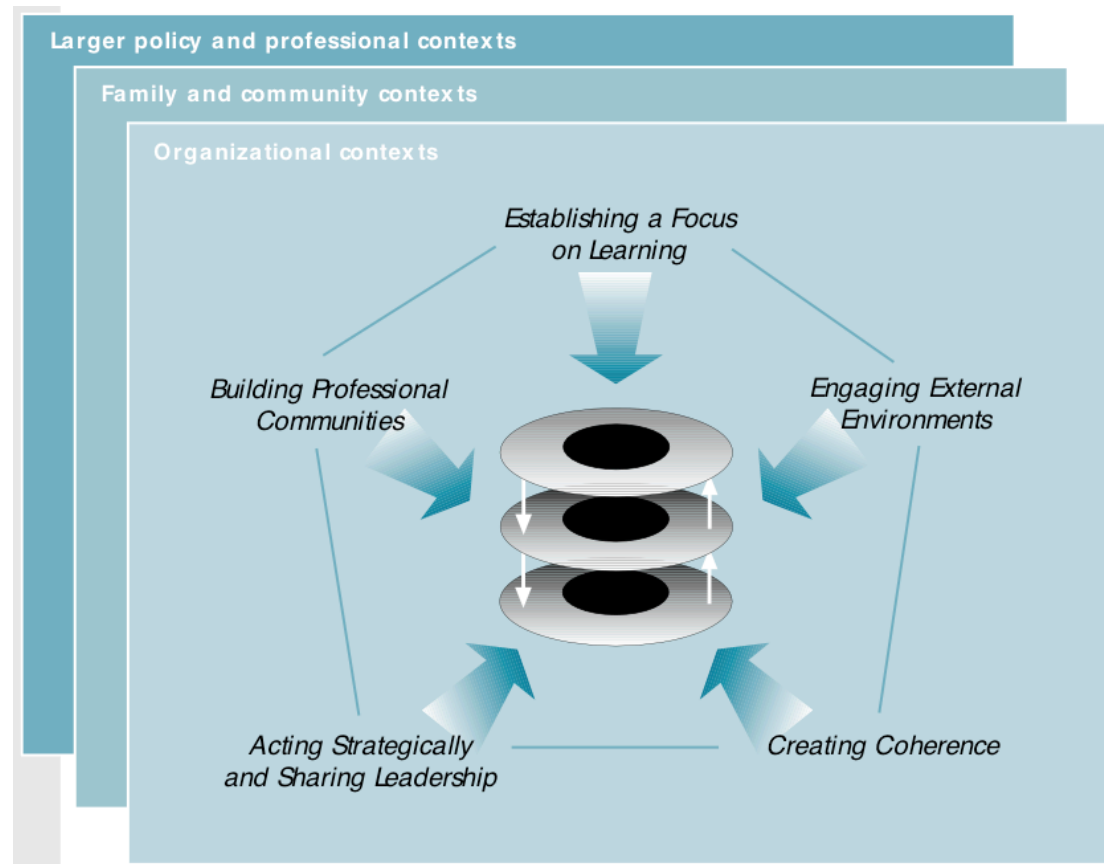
Larger policy and professional contexts

Family and community contexts

Organizational contexts

Establishing a Focus on Learning

Building Professional Communities

Engaging External Environments

Acting Strategically and Sharing Leadership

Creating Coherence